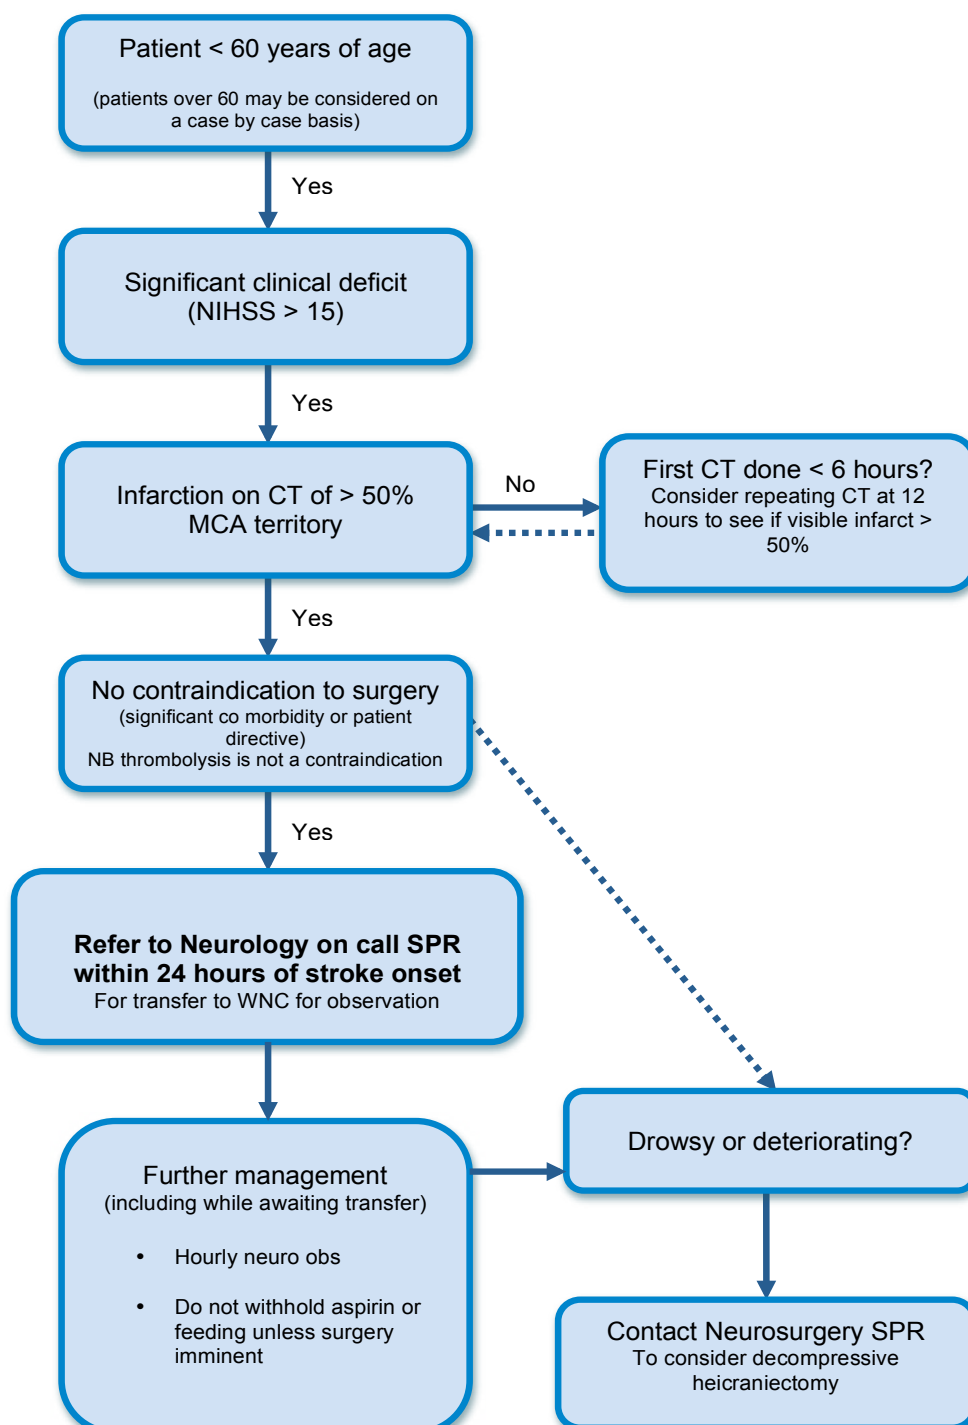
Patient < 60 years of age

(patients over 60 may be considered on a case by case basis)

Yes

Significant clinical deficit (NIHSS > 15)

Yes

Infarction on CT of > 50% MCA territory

No

First CT done < 6 hours? Consider repeating CT at 12 hours to see if visible infarct > 50%

Yes

No contraindication to surgery
(significant co morbidity or patient directive)
NB thrombolysis is not a contraindication

Yes

**Refer to Neurology on call SPR within 24 hours of stroke onset**
For transfer to WNC for observation

Drowsy or deteriorating?

Further management
(including while awaiting transfer)

- Hourly neuro obs

- Do not withhold aspirin or feeding unless surgery imminent

Contact Neurosurgery SPR
To consider decompressive heicraniectomy